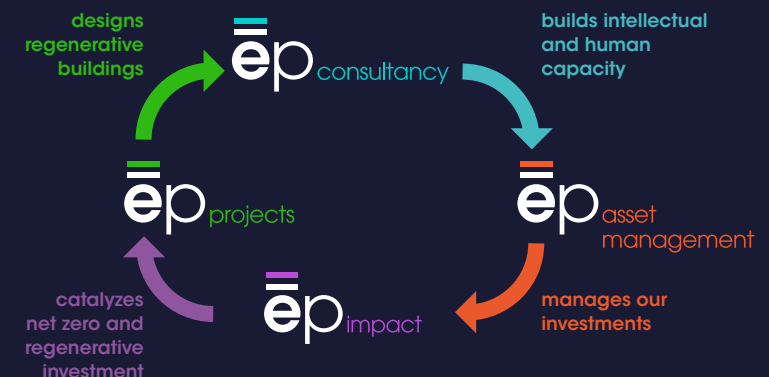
designs regenerative buildings

ēp consultancy

builds intellectual and human capacity

ēp projects

ēp asset management

catalyzes net zero and regenerative investment

ēp impact

manages our investments